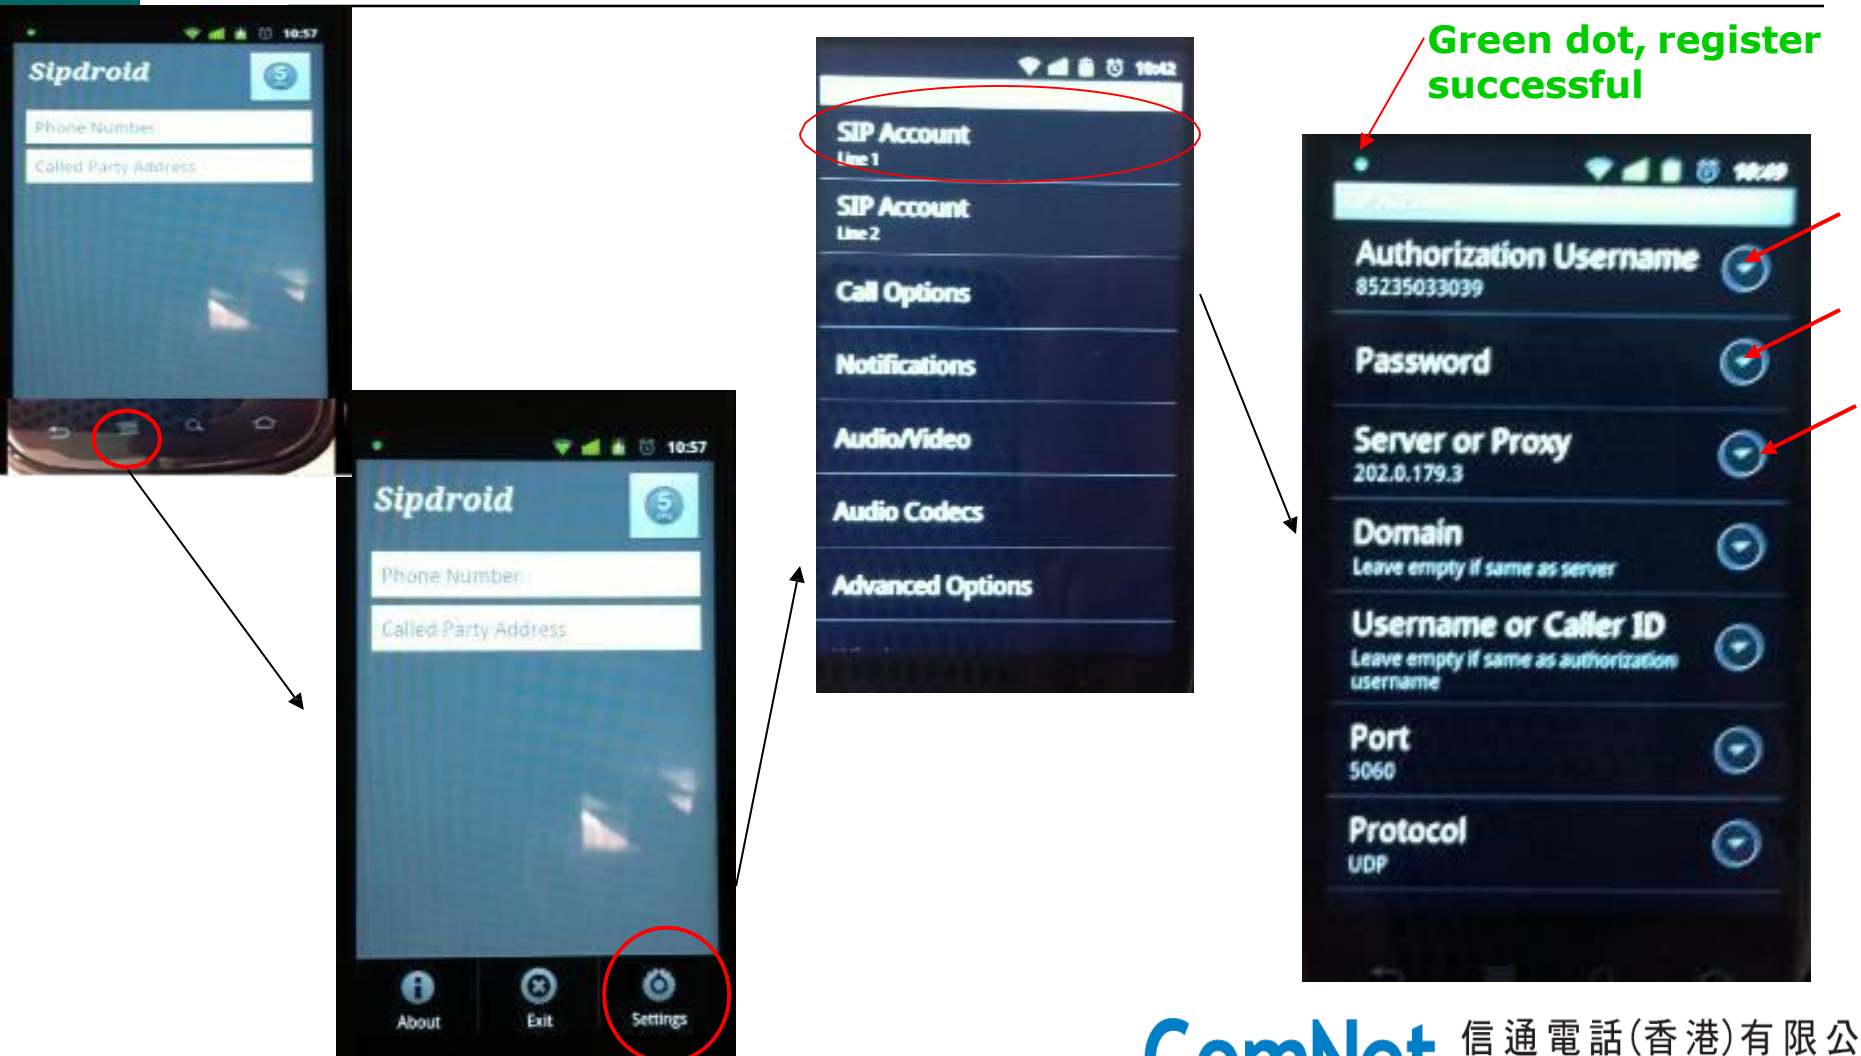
10:57
Sipdroid
Phone Number
Called Party Address

10:57
Sipdroid
Phone Number
Called Party Address
About
Exit
Settings

10:42
SIP Account
Line 1
SIP Account
Line 2
Call Options
Notifications
Audio/Video
Audio Codecs
Advanced Options

Green dot, register successful

10:49
Authorization Username
85235033039
Password
Server or Proxy
202.0.179.3
Domain
Leave empty if same as server
Username or Caller ID
Leave empty if same as authorization username
Port
5060
Protocol
UDP

ComNet 信通電話(香港)有限公